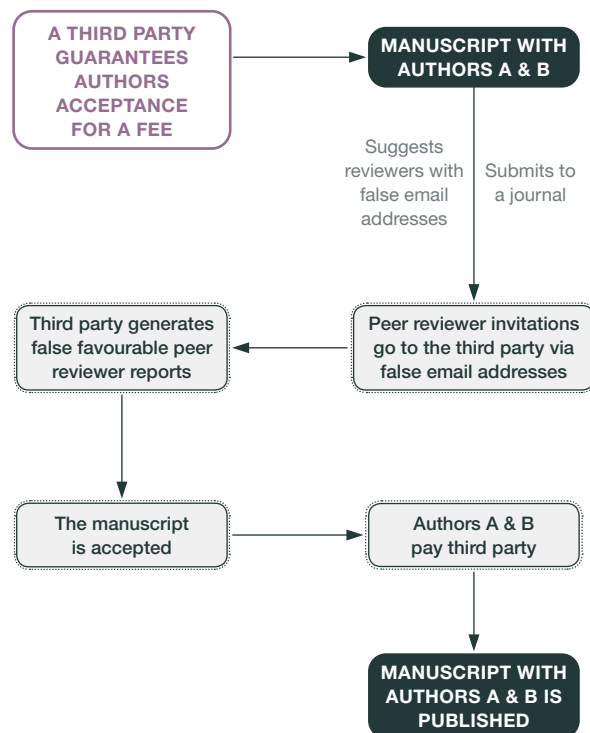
A THIRD PARTY GUARANTEES AUTHORS ACCEPTANCE FOR A FEE

MANUSCRIPT WITH AUTHORS A & B

Suggests reviewers with false email addresses

Submits to a journal

Peer reviewer invitations go to the third party via false email addresses

Third party generates false favourable peer reviewer reports

The manuscript is accepted

Authors A & B pay third party

MANUSCRIPT WITH AUTHORS A & B IS PUBLISHED